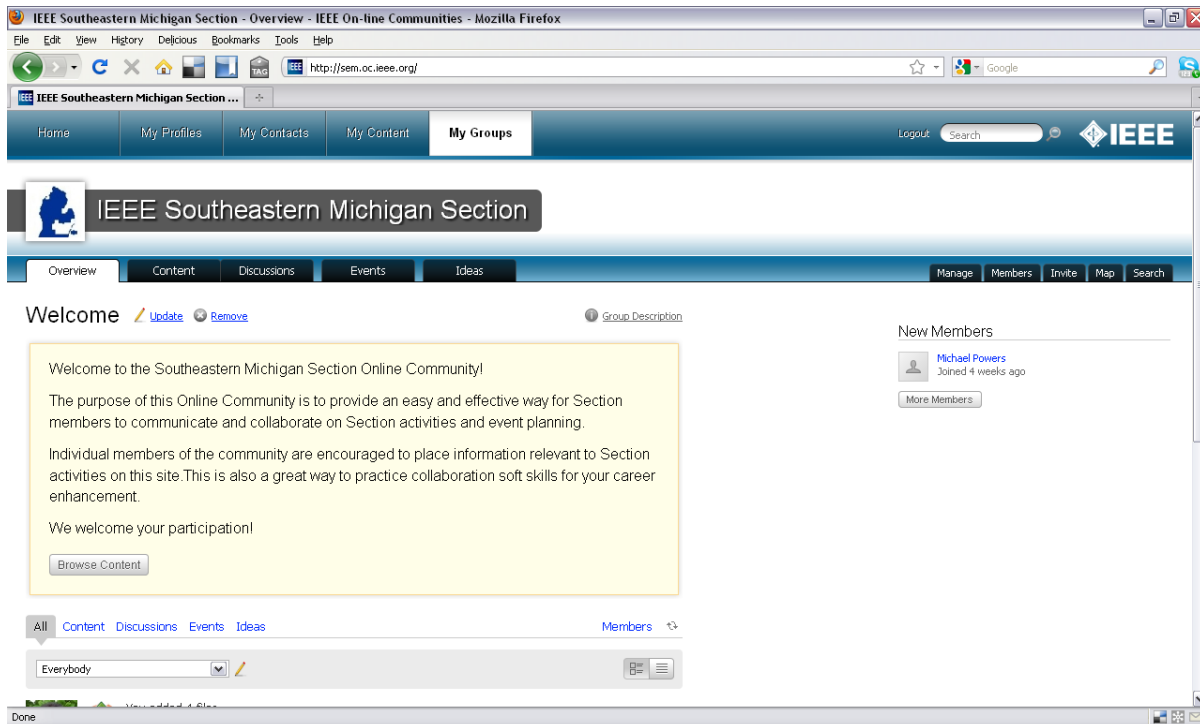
IEEE Southeastern Michigan Section - Overview - IEEE On-line Communities - Mozilla Firefox

File Edit View History Delicious Bookmarks Tools Help

http://sem.oc.ieee.org/

Google

IEEE Southeastern Michigan Section ...

Home My Profiles My Contacts My Content My Groups

Logout Search

IEEE

IEEE Southeastern Michigan Section

Overview Content Discussions Events Ideas

Manage Members Invite Map Search

Welcome Update Remove

Group Description

Welcome to the Southeastern Michigan Section Online Community!

The purpose of this Online Community is to provide an easy and effective way for Section members to communicate and collaborate on Section activities and event planning.

Individual members of the community are encouraged to place information relevant to Section activities on this site.This is also a great way to practice collaboration soft skills for your career enhancement.

We welcome your participation!

Browse Content

All Content Discussions Events Ideas

Members

Everybody

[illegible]

New Members

Michael Powers
Joined 4 weeks ago

More Members

Done